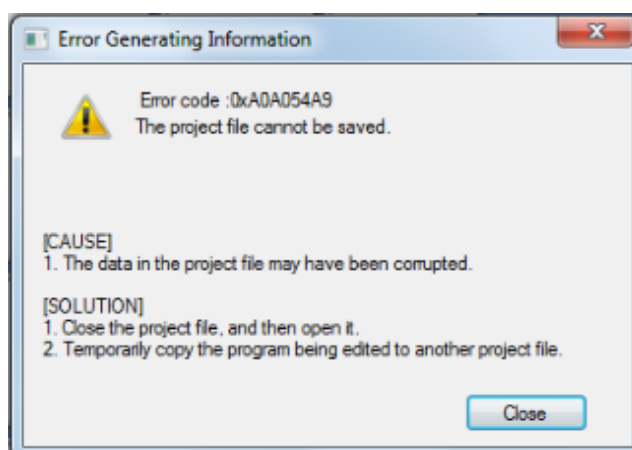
Error Generating Information

Error code :0xA0A054A9
The project file cannot be saved.

[CAUSE]
1. The data in the project file may have been corrupted.

[SOLUTION]
1. Close the project file, and then open it.
2. Temporarily copy the program being edited to another project file.

Close